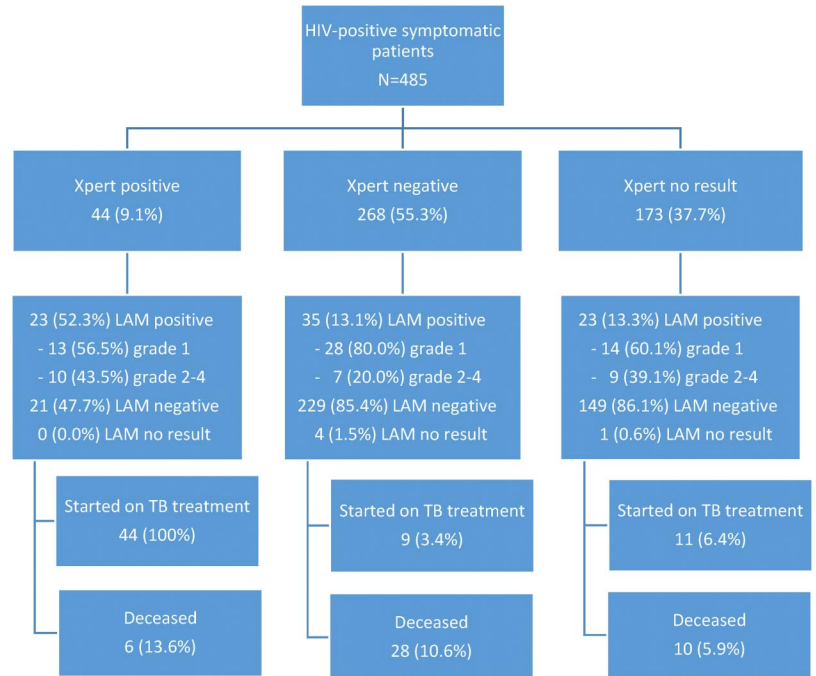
HIV-positive symptomatic patients
N=485

Xpert positive
44 (9.1%)

23 (52.3%) LAM positive
- 13 (56.5%) grade 1
- 10 (43.5%) grade 2-4
21 (47.7%) LAM negative
0 (0.0%) LAM no result

Started on TB treatment
44 (100%)

Deceased
6 (13.6%)

Xpert negative
268 (55.3%)

35 (13.1%) LAM positive
- 28 (80.0%) grade 1
- 7 (20.0%) grade 2-4
229 (85.4%) LAM negative
4 (1.5%) LAM no result

Started on TB treatment
9 (3.4%)

Deceased
28 (10.6%)

Xpert no result
173 (37.7%)

23 (13.3%) LAM positive
- 14 (60.1%) grade 1
- 9 (39.1%) grade 2-4
149 (86.1%) LAM negative
1 (0.6%) LAM no result

Started on TB treatment
11 (6.4%)

Deceased
10 (5.9%)